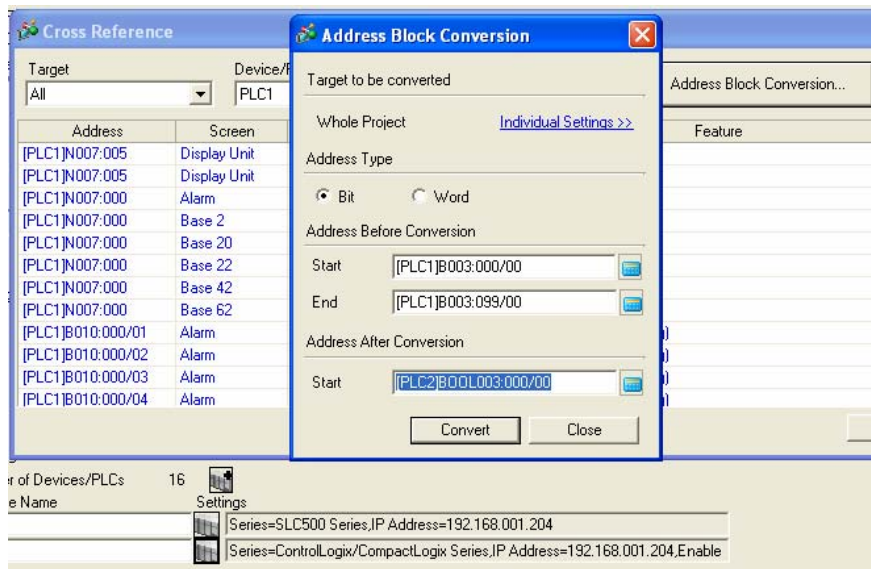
Cross Reference

Target
All

Device/P
PLC1

Address Block Conversion...

| Address | Screen | Feature |
|---|---|---|
| [PLC1]N007:005 | Display Unit | |
| [PLC1]N007:005 | Display Unit | |
| [PLC1]N007:000 | Alarm | |
| [PLC1]N007:000 | Base 2 | |
| [PLC1]N007:000 | Base 20 | |
| [PLC1]N007:000 | Base 22 | |
| [PLC1]N007:000 | Base 42 | |
| [PLC1]N007:000 | Base 62 | |
| [PLC1]B010:000/01 | Alarm | |
| [PLC1]B010:000/02 | Alarm | |
| [PLC1]B010:000/03 | Alarm | |
| [PLC1]B010:000/04 | Alarm | |

Address Block Conversion

Target to be converted

Whole Project
Individual Settings >>

Address Type

Bit
Word

Address Before Conversion

Start [PLC1]B003:000/00

End [PLC1]B003:099/00

Address After Conversion

Start [PLC2]BOOL003:000/00

Convert
Close

r of Devices/PLCs 16

e Name
Settings

Series=SLC500 Series,IP Address=192.168.001.204

Series=ControlLogix/CompactLogix Series,IP Address=192.168.001.204,Enable